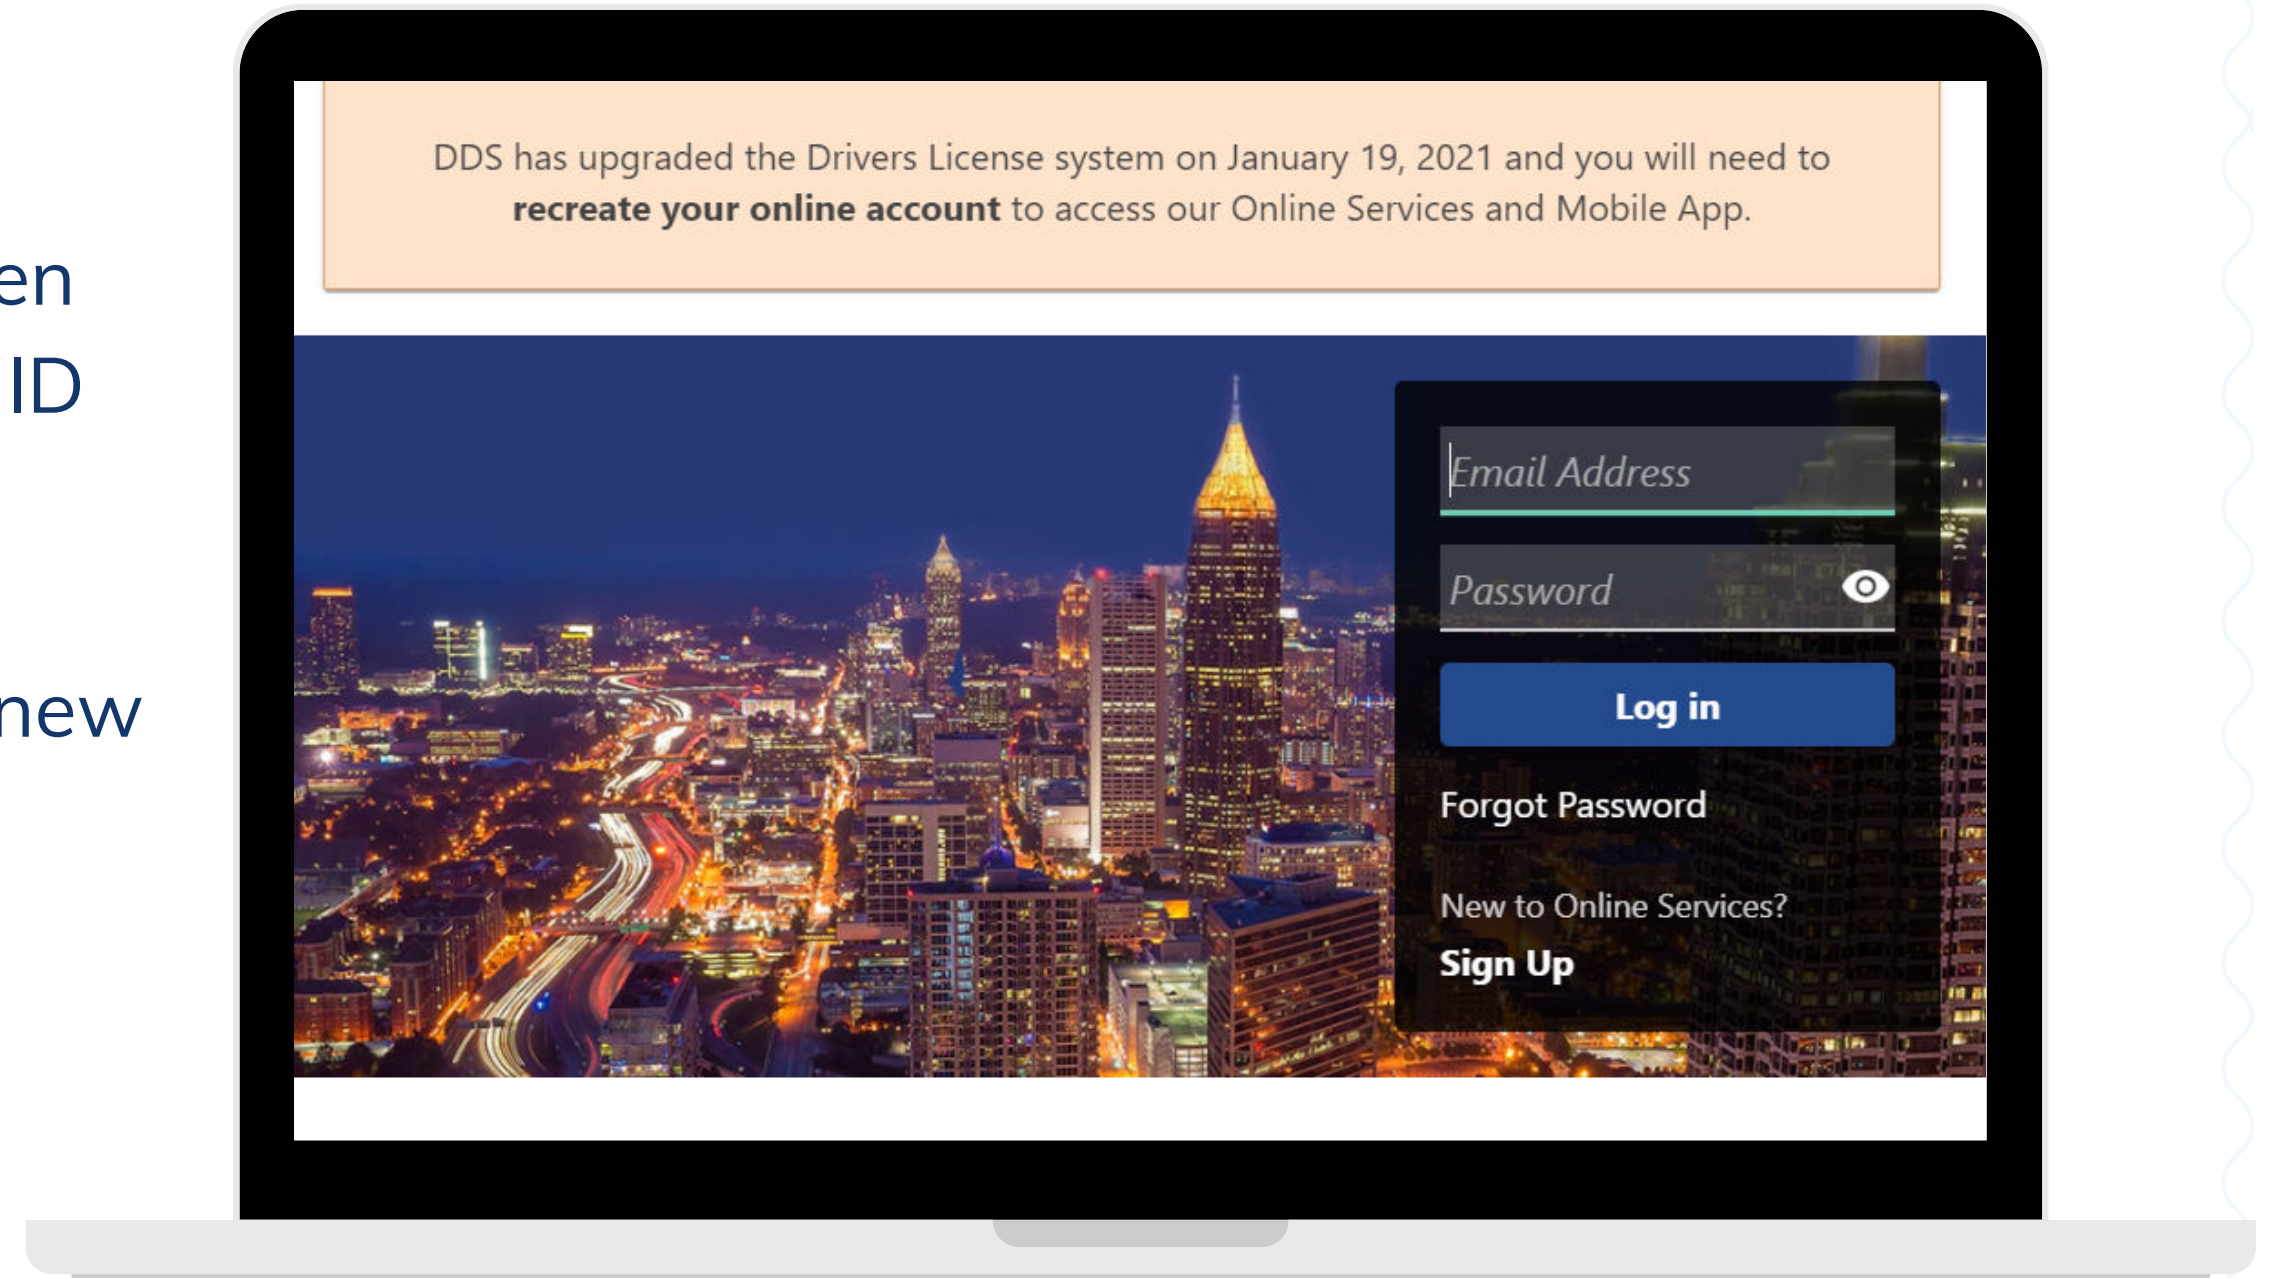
en
ID

new

DDS has upgraded the Drivers License system on January 19, 2021 and you will need to **recreate your online account** to access our Online Services and Mobile App.

Email Address

Password

Log in

Forgot Password

New to Online Services?

Sign Up